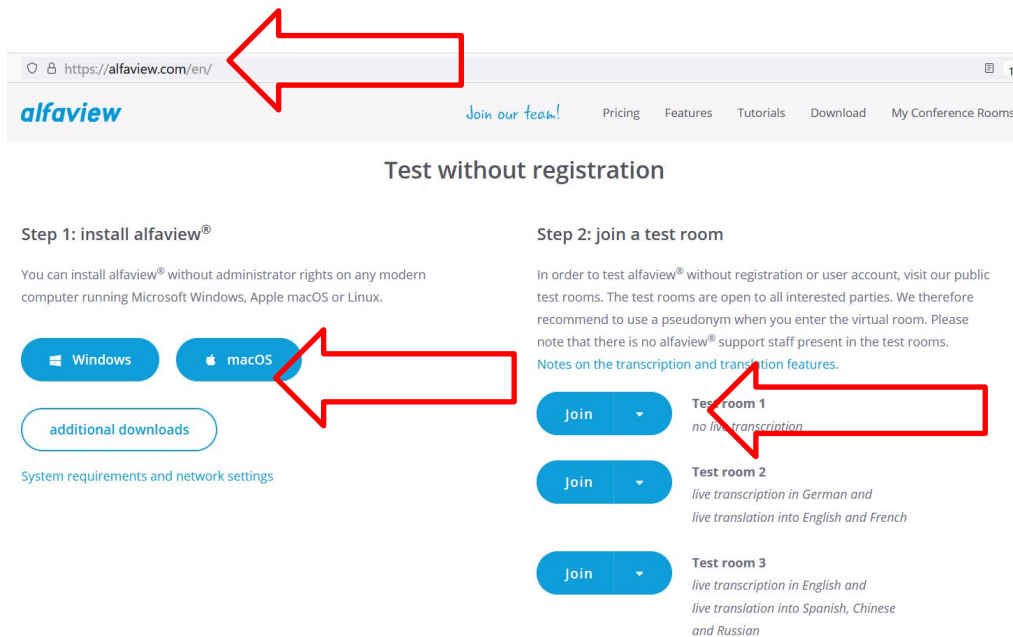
https://alfaview.com/en/

alfaview

Join our team!

Pricing Features Tutorials Download My Conference Rooms

Test without registration

Step 1: install alfaview®

You can install alfaview® without administrator rights on any modern computer running Microsoft Windows, Apple macOS or Linux.

Windows

macOS

additional downloads

System requirements and network settings

Step 2: join a test room

In order to test alfaview® without registration or user account, visit our public test rooms. The test rooms are open to all interested parties. We therefore recommend to use a pseudonym when you enter the virtual room. Please note that there is no alfaview® support staff present in the test rooms.

Notes on the transcription and translation features.

Join

Test room 1
no live transcription

Join

Test room 2
live transcription in German and live translation into English and French

Join

Test room 3
live transcription in English and live translation into Spanish, Chinese and Russian